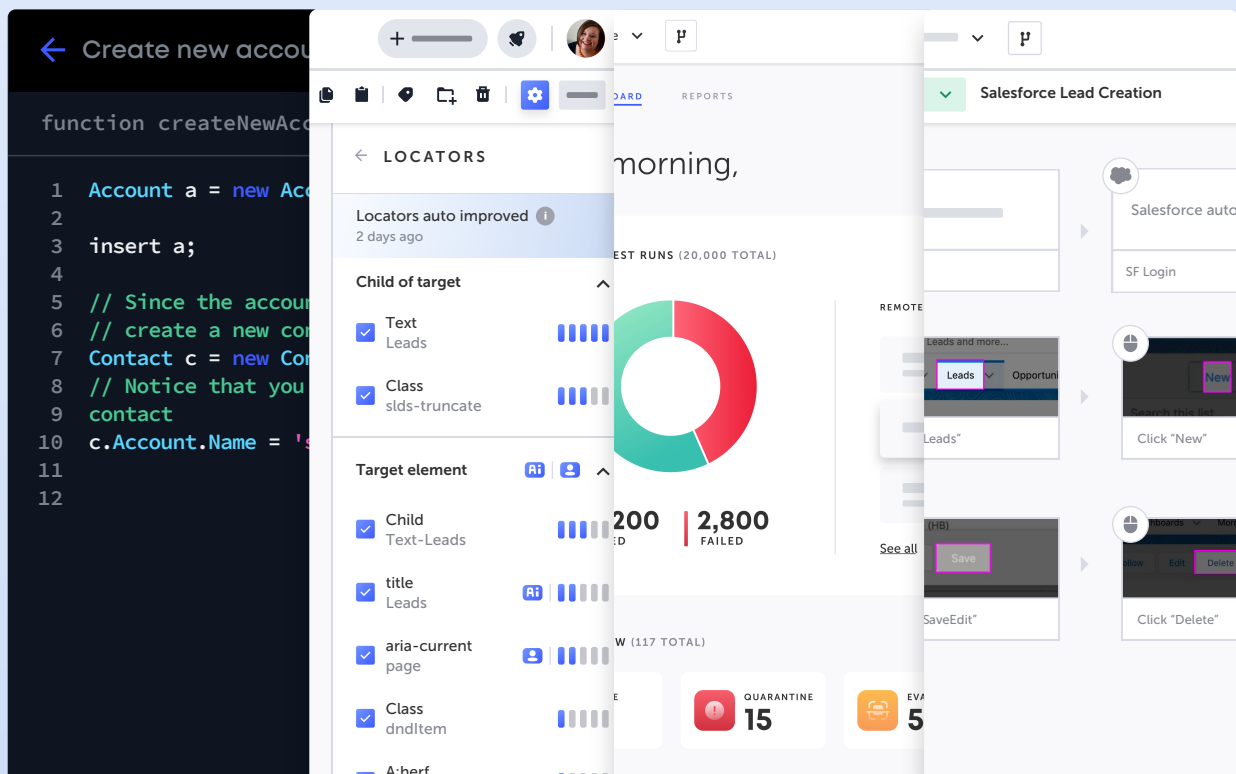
Create new accou

function createNewAcc

1 Account a = new Acc
2
3 insert a;
4
5 // Since the accou
6 // create a new co
7 Contact c = new Co
8 // Notice that you
9 contact
10 c.Account.Name = 's
11
12

LOCATORS

Locators auto improved
2 days ago

Child of target

Text
Leads

Class
slds-truncate

Target element

Child
Text-Leads

title
Leads

aria-current
page

Class
dndItem

A:herf

ARD REPORTS

morning,

EST RUNS (20,000 TOTAL)

200
ED

2,800
FAILED

REMOTE

See all

W (117 TOTAL)

E

QUARANTINE
15

EVA
5

Salesforce Lead Creation

Salesforce auto

SF Login

Leads and more...
Leads Opportuni

Leads"

New
Search this list

Click "New"

(HB)
Save

SaveEdit"

hboards Mor
llow Edit Delete

Click "Delete"